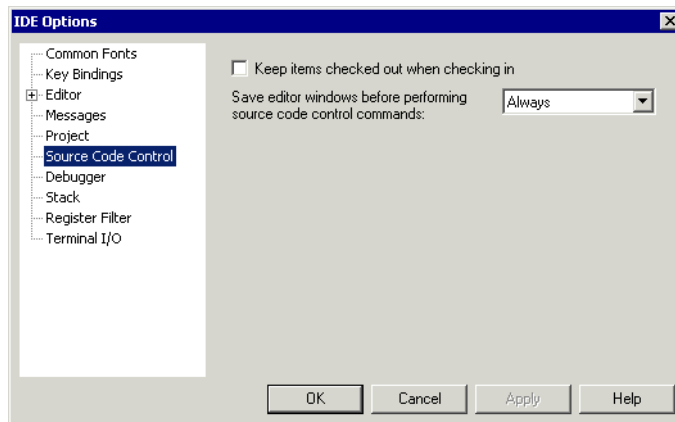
IDE Options

Common Fonts
Key Bindings
Editor
Messages
Project
Source Code Control
Debugger
Stack
Register Filter
Terminal I/O

Keep items checked out when checking in

Save editor windows before performing source code control commands:

Always

OK
Cancel
Apply
Help